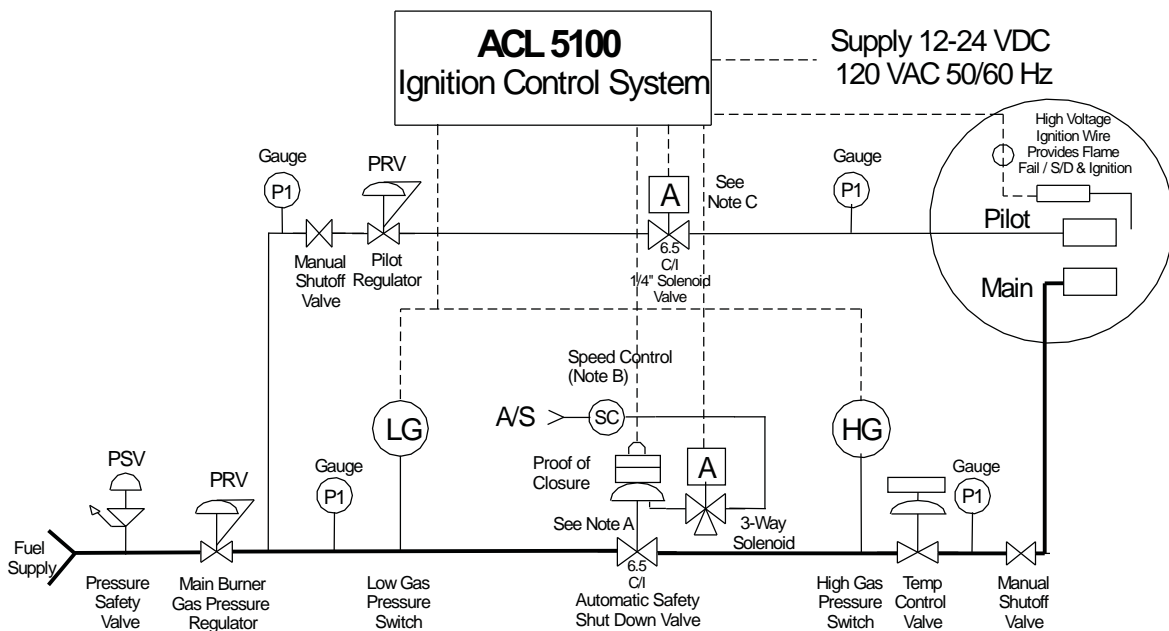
ACL 5100
Ignition Control System

Supply 12-24 VDC
120 VAC 50/60 Hz

High Voltage Ignition Wire Provides Flame Fail / S/D & Ignition

Gauge
P1

PRV

A

See Note C

Gauge
P1

Pilot

Manual Shutoff Valve

Pilot Regulator

6.5 C/I
1/4" Solenoid Valve

Main

Speed Control (Note B)

A/S

SC

LG

HG

PSV

PRV

Gauge
P1

Proof of Closure

A

Gauge
P1

See Note A

3-Way Solenoid

Fuel Supply

6.5 C/I

Pressure Safety Valve

Main Burner Gas Pressure Regulator

Low Gas Pressure Switch

Automatic Safety Shut Down Valve

High Gas Pressure Switch

Temp Control Valve

Manual Shutoff Valve